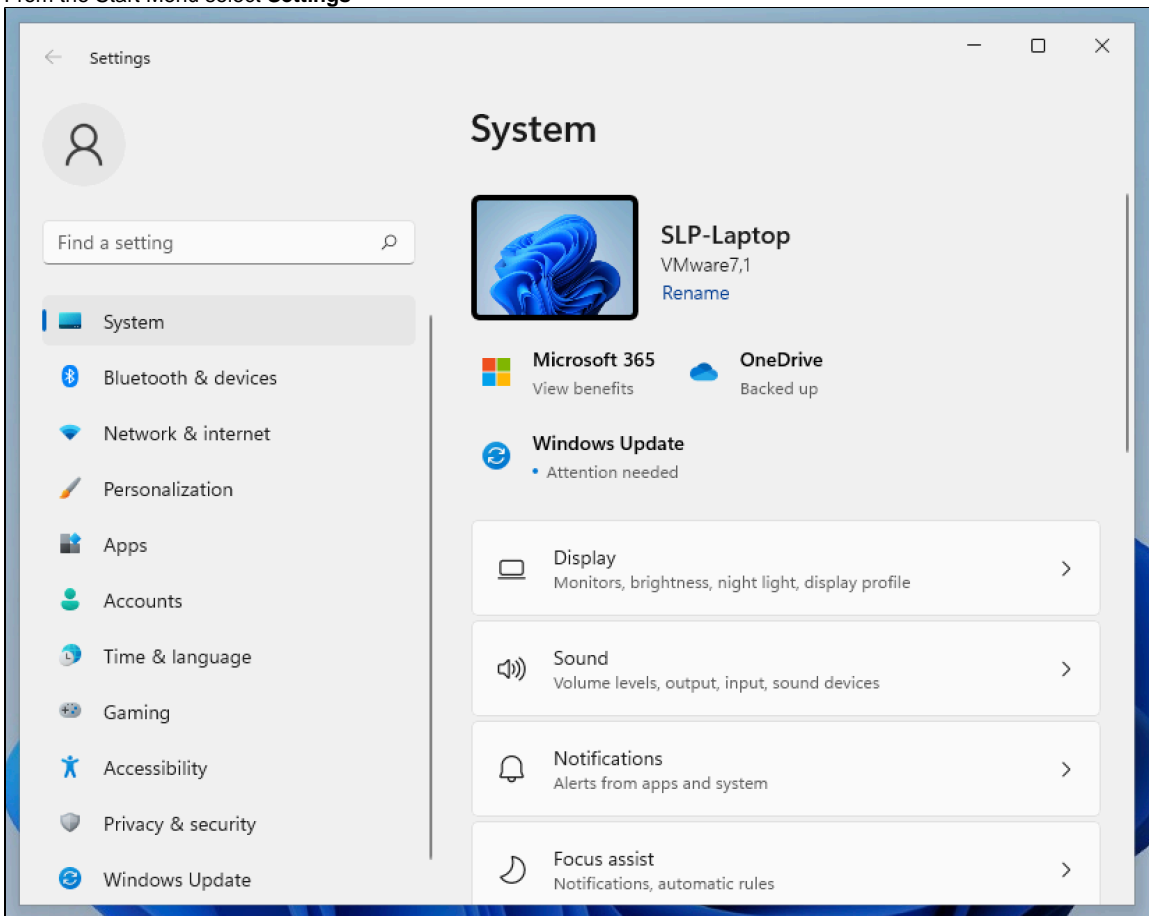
From the Start Menu select **Settings**

Settings

Find a setting

System

Bluetooth & devices

Network & internet

Personalization

Apps

Accounts

Time & language

Gaming

Accessibility

Privacy & security

Windows Update

System

SLP-Laptop
VMware7,1
Rename

Microsoft 365
View benefits

OneDrive
Backed up

Windows Update
• Attention needed

Display
Monitors, brightness, night light, display profile

Sound
Volume levels, output, input, sound devices

Notifications
Alerts from apps and system

Focus assist
Notifications, automatic rules